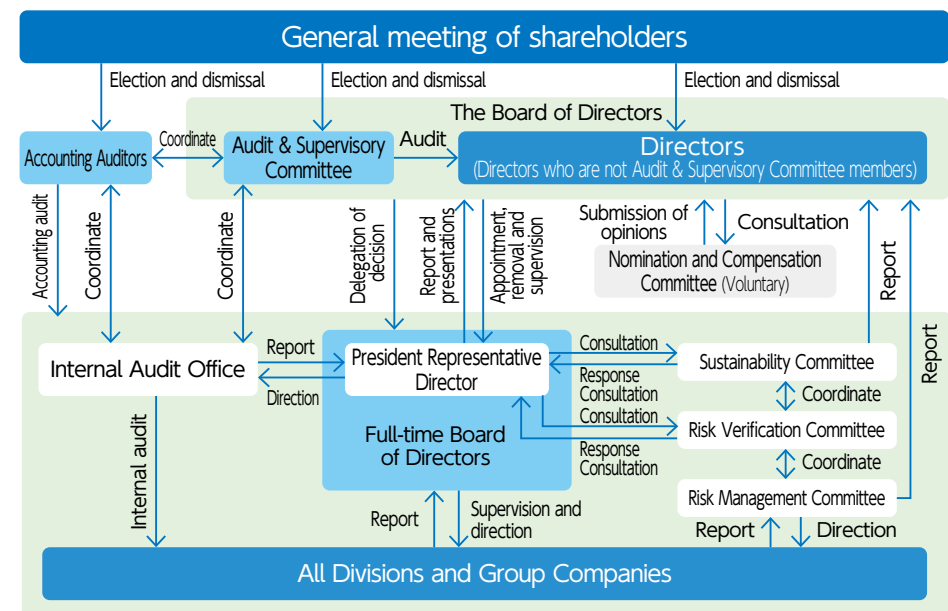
General meeting of shareholders

Election and dismissal

Election and dismissal

Election and dismissal

The Board of Directors

Accounting Auditors

Coordinate

Audit & Supervisory Committee

Audit

Directors
(Directors who are not Audit & Supervisory Committee members)

Accounting audit

Coordinate

Coordinate

Delegation of decision

Report and presentations

Appointment, removal and supervision

Submission of opinions

Consultation

Nomination and Compensation Committee (Voluntary)

Report

Report

Internal Audit Office

Report

Direction

President Representative Director

Consultation

Response Consultation

Consultation

Response Consultation

Sustainability Committee

Coordinate

Risk Verification Committee

Coordinate

Risk Management Committee

Full-time Board of Directors

Internal audit

Report

Supervision and direction

Report

Direction

All Divisions and Group Companies